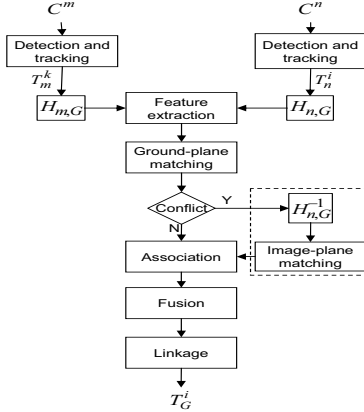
$C^m$

$C^n$

Detection and tracking

Detection and tracking

$T_m^k$

$T_n^i$

$H_{m,G}$

Feature extraction

$H_{n,G}$

Ground-plane matching

Conflict

Y

N

$H_{n,G}^{-1}$

Image-plane matching

Association

Fusion

Linkage

$T_G^i$